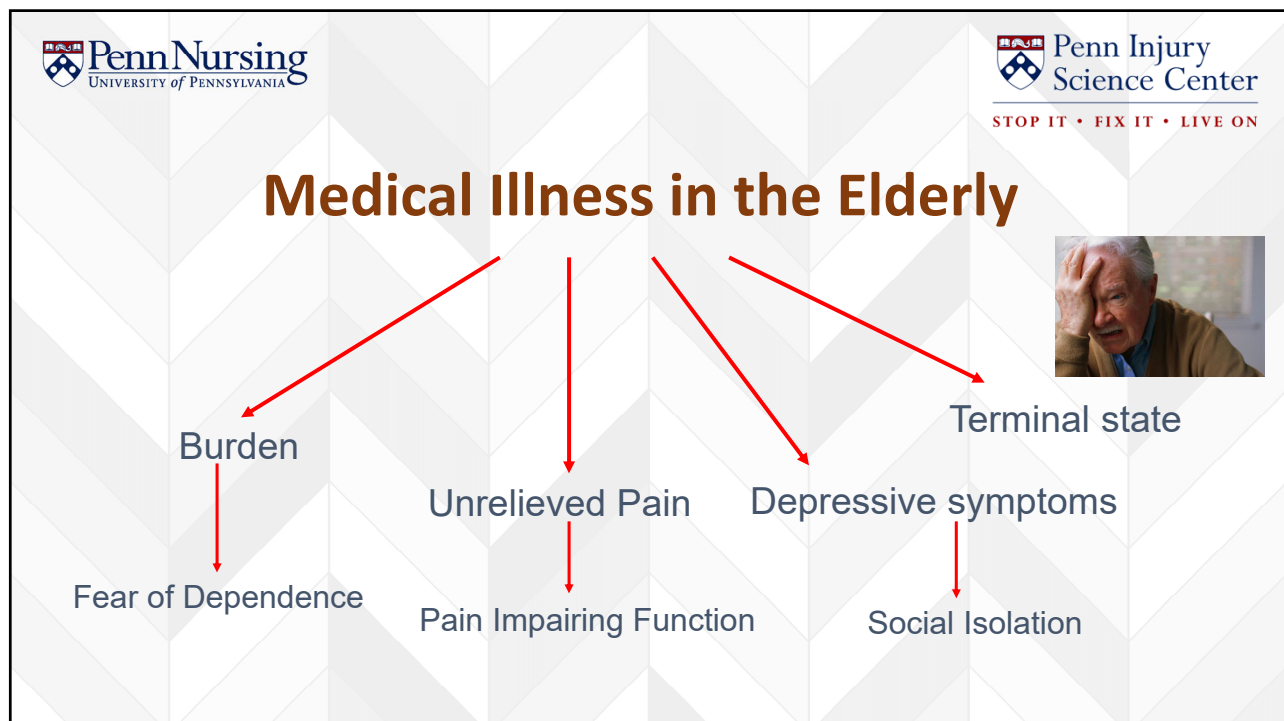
Penn Nursing
UNIVERSITY of PENNSYLVANIA

Penn Injury Science Center
STOP IT • FIX IT • LIVE ON

Medical Illness in the Elderly

Burden

Fear of Dependence

Unrelieved Pain

Pain Impairing Function

Depressive symptoms

Social Isolation

Terminal state